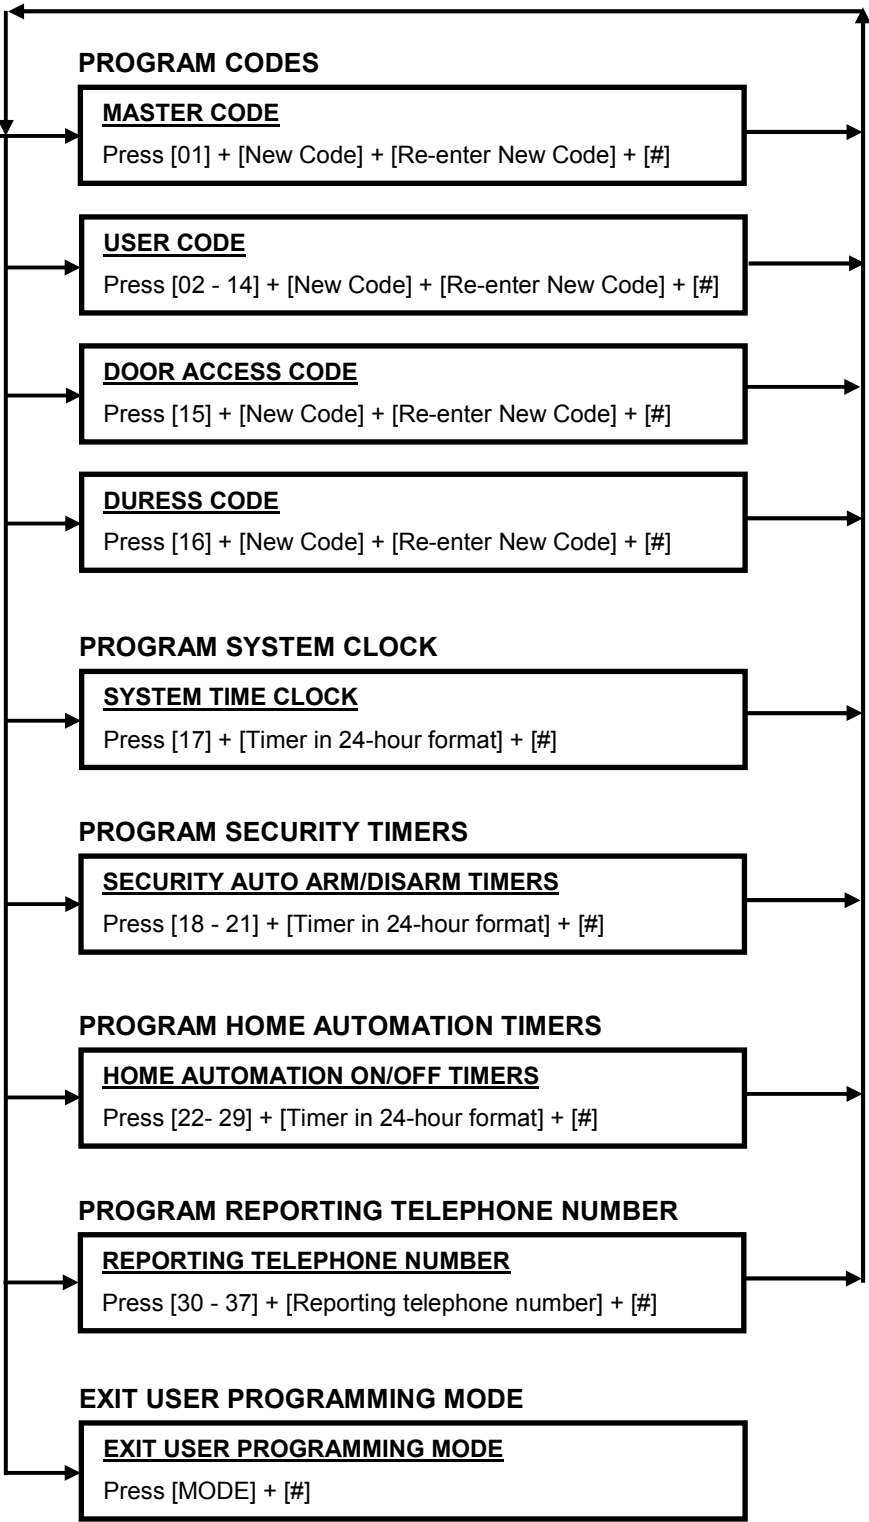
PROGRAM CODES

MASTER CODE

Press [01] + [New Code] + [Re-enter New Code] + [#]

USER CODE

Press [02 - 14] + [New Code] + [Re-enter New Code] + [#]

DOOR ACCESS CODE

Press [15] + [New Code] + [Re-enter New Code] + [#]

DURESS CODE

Press [16] + [New Code] + [Re-enter New Code] + [#]

PROGRAM SYSTEM CLOCK

SYSTEM TIME CLOCK

Press [17] + [Timer in 24-hour format] + [#]

PROGRAM SECURITY TIMERS

SECURITY AUTO ARM/DISARM TIMERS

Press [18 - 21] + [Timer in 24-hour format] + [#]

PROGRAM HOME AUTOMATION TIMERS

HOME AUTOMATION ON/OFF TIMERS

Press [22- 29] + [Timer in 24-hour format] + [#]

PROGRAM REPORTING TELEPHONE NUMBER

REPORTING TELEPHONE NUMBER

Press [30 - 37] + [Reporting telephone number] + [#]

EXIT USER PROGRAMMING MODE

EXIT USER PROGRAMMING MODE

Press [MODE] + [#]